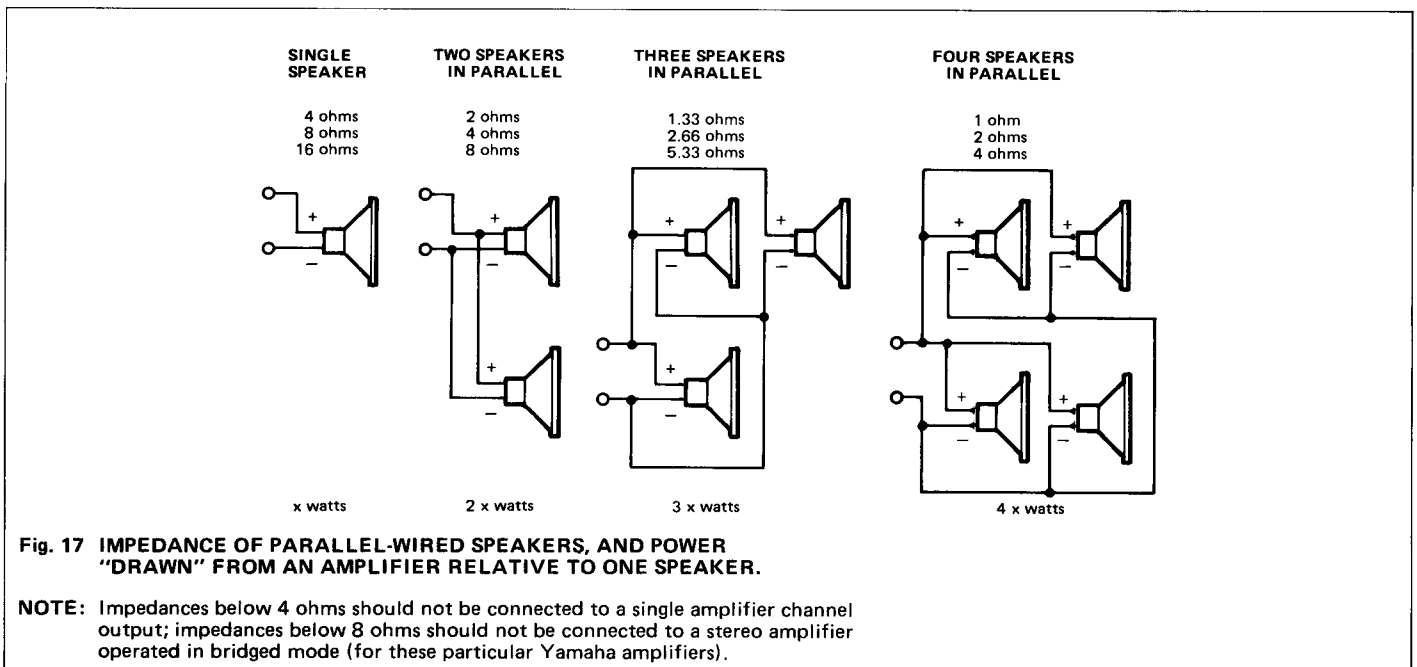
SINGLE SPEAKER

4 ohms
8 ohms
16 ohms

+
−

x watts

TWO SPEAKERS IN PARALLEL

2 ohms
4 ohms
8 ohms

+
−
+
−

2 x watts

THREE SPEAKERS IN PARALLEL

1.33 ohms
2.66 ohms
5.33 ohms

+
−
+
−
+
−

3 x watts

FOUR SPEAKERS IN PARALLEL

1 ohm
2 ohms
4 ohms

+
−
+
−
+
−
+
−

4 x watts

Fig. 17 IMPEDANCE OF PARALLEL-WIRED SPEAKERS, AND POWER "DRAWN" FROM AN AMPLIFIER RELATIVE TO ONE SPEAKER.

NOTE: Impedances below 4 ohms should not be connected to a single amplifier channel output; impedances below 8 ohms should not be connected to a stereo amplifier operated in bridged mode (for these particular Yamaha amplifiers).